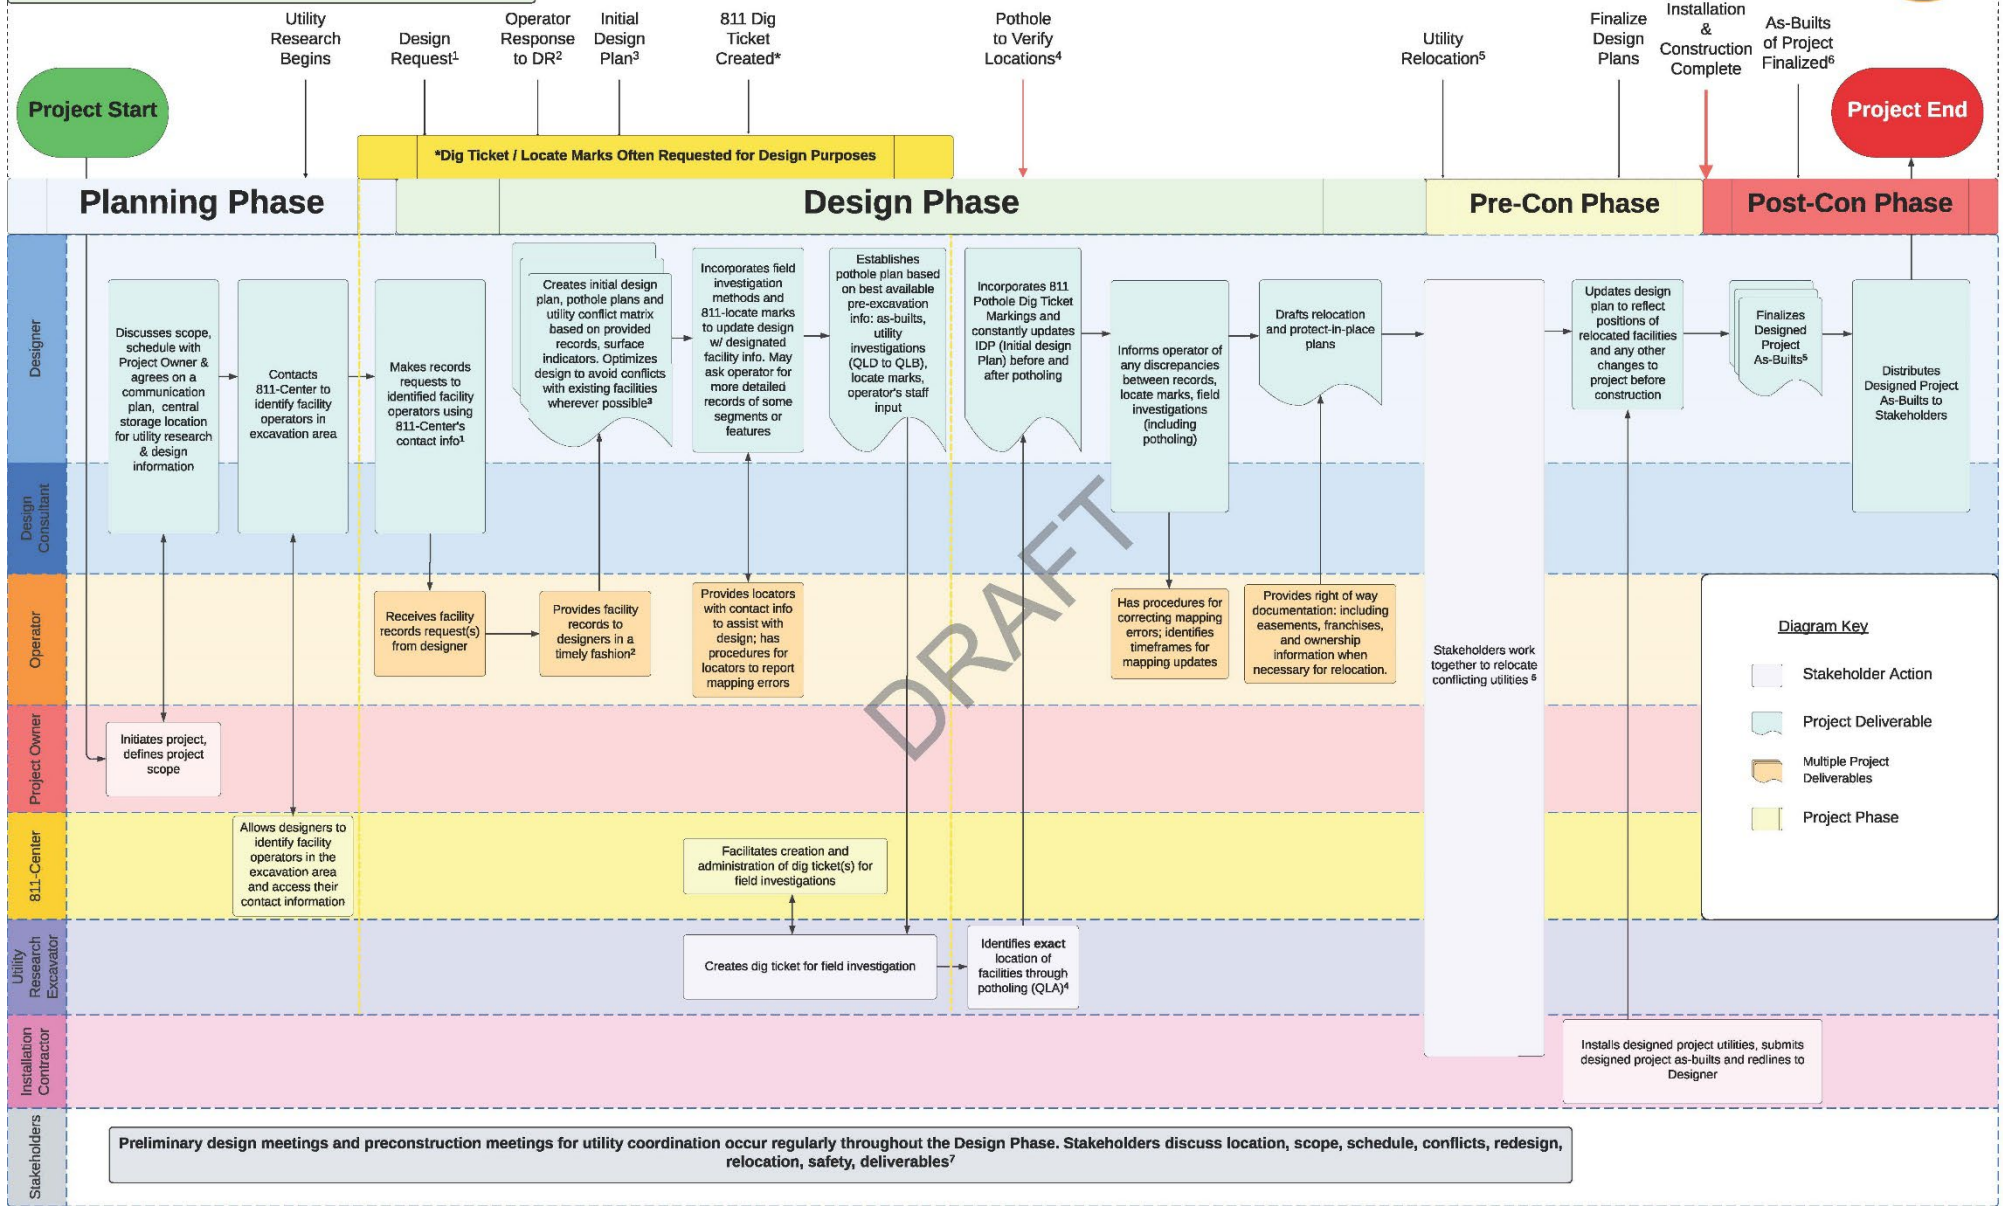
Utility Research Begins

Design Request$^1$

Operator Response to DR$^2$

Initial Design Plan$^3$

811 Dig Ticket Created*

Pothole to Verify Locations$^4$

Utility Relocation$^5$

Finalize Design Plans

Installation & Construction Complete

As-Builts of Project Finalized$^6$

Project Start

Project End

*Dig Ticket / Locate Marks Often Requested for Design Purposes

Planning Phase

Design Phase

Pre-Con Phase

Post-Con Phase

Designer

Design Consultant

Operator

Project Owner

811-Center

Utility Research Excavator

Installation Contractor

Stakeholders

Discusses scope, schedule with Project Owner & agrees on a communication plan, central storage location for utility research & design information

Contacts 811-Center to identify facility operators in excavation area

Makes records requests to identified facility operators using 811-Center's contact info$^1$

Creates initial design plan, pothole plans and utility conflict matrix based on provided records, surface indicators. Optimizes design to avoid conflicts with existing facilities wherever possible$^3$

Incorporates field investigation methods and 811-locate marks to update design w/ designated facility info. May ask operator for more detailed records of some segments or features

Establishes pothole plan based on best available pre-excavation info: as-builts, utility investigations (QLD to QLB), locate marks, operator's staff input

Incorporates 811 Pothole Dig Ticket Markings and constantly updates IDP (Initial design Plan) before and after potholing

Informs operator of any discrepancies between records, locate marks, field investigations (including potholing)

Drafts relocation and protect-in-place plans

Updates design plan to reflect positions of relocated facilities and any other changes to project before construction

Finalizes Designed Project As-Builts$^5$

Distributes Designed Project As-Builts to Stakeholders

Receives facility records request(s) from designer

Provides facility records to designers in a timely fashion$^2$

Provides locators with contact info to assist with design; has procedures for locators to report mapping errors

Has procedures for correcting mapping errors; identifies timeframes for mapping updates

Provides right of way documentation: including easements, franchises, and ownership information when necessary for relocation.

Stakeholders work together to relocate conflicting utilities $^5$

Initiates project, defines project scope

Allows designers to identify facility operators in the excavation area and access their contact information

Facilitates creation and administration of dig ticket(s) for field investigations

Creates dig ticket for field investigation

Identifies exact location of facilities through potholing (QLA)$^4$

Installs designed project utilities, submits designed project as-builts and redlines to Designer

DRAFT

Diagram Key

Stakeholder Action

Project Deliverable

Multiple Project Deliverables

Project Phase

Preliminary design meetings and preconstruction meetings for utility coordination occur regularly throughout the Design Phase. Stakeholders discuss location, scope, schedule, conflicts, redesign, relocation, safety, deliverables$^7$